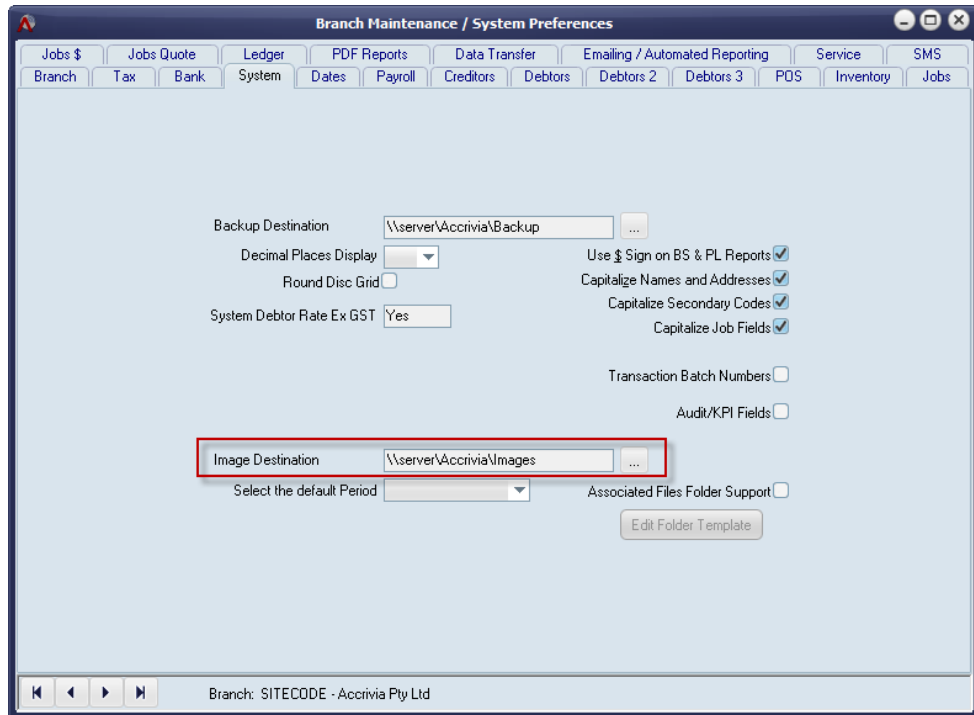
Branch Maintenance / System Preferences

Jobs $ | Jobs Quote | Ledger | PDF Reports | Data Transfer | Emailing / Automated Reporting | Service | SMS
Branch | Tax | Bank | System | Dates | Payroll | Creditors | Debtors | Debtors 2 | Debtors 3 | POS | Inventory | Jobs

Backup Destination \\server\Accrivia\Backup ...

Decimal Places Display

Round Disc Grid

System Debtor Rate Ex GST Yes

Use $ Sign on BS & PL Reports

Capitalize Names and Addresses

Capitalize Secondary Codes

Capitalize Job Fields

Transaction Batch Numbers

Audit/KPI Fields

Image Destination \\server\Accrivia\Images ...

Select the default Period

Associated Files Folder Support

Edit Folder Template

Branch: SITECODE - Accrivia Pty Ltd